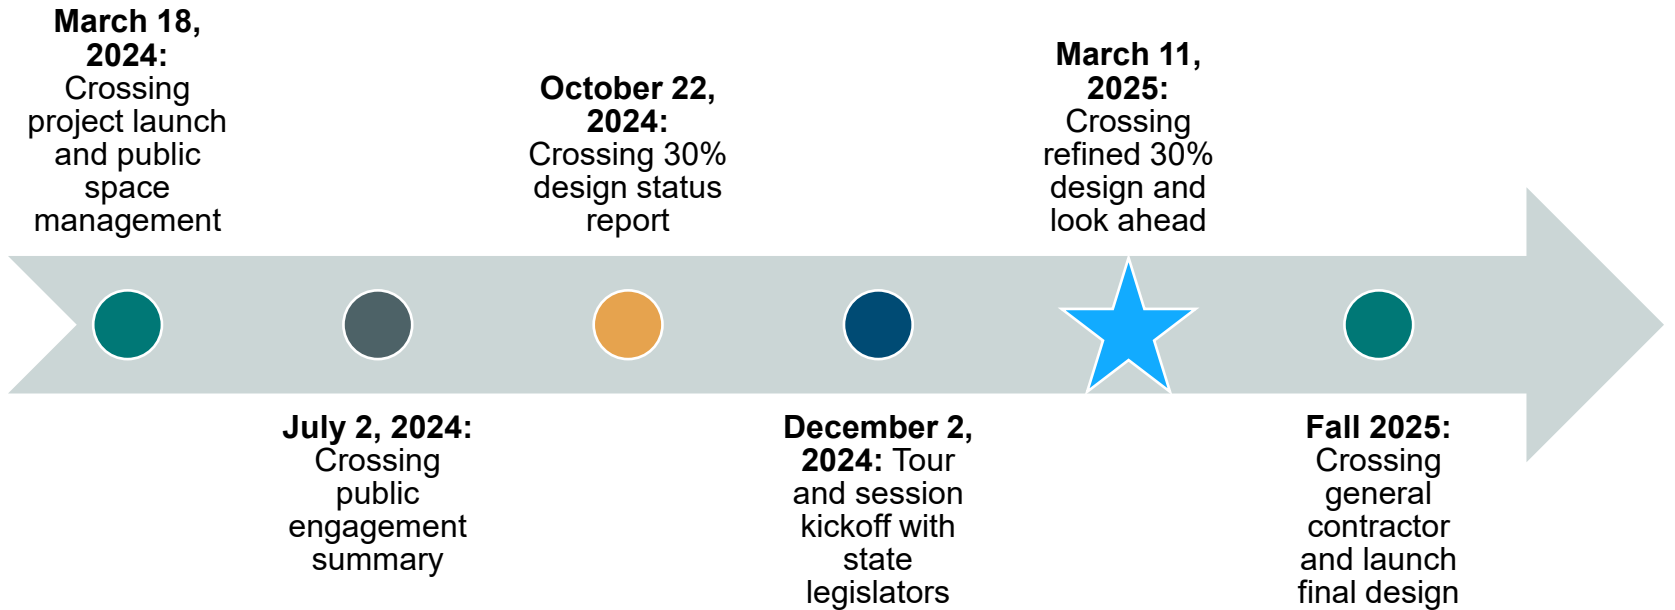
**March 18, 2024:** Crossing project launch and public space management

**October 22, 2024:** Crossing 30% design status report

**March 11, 2025:** Crossing refined 30% design and look ahead

**July 2, 2024:** Crossing public engagement summary

**December 2, 2024:** Tour and session kickoff with state legislators

**Fall 2025:** Crossing general contractor and launch final design